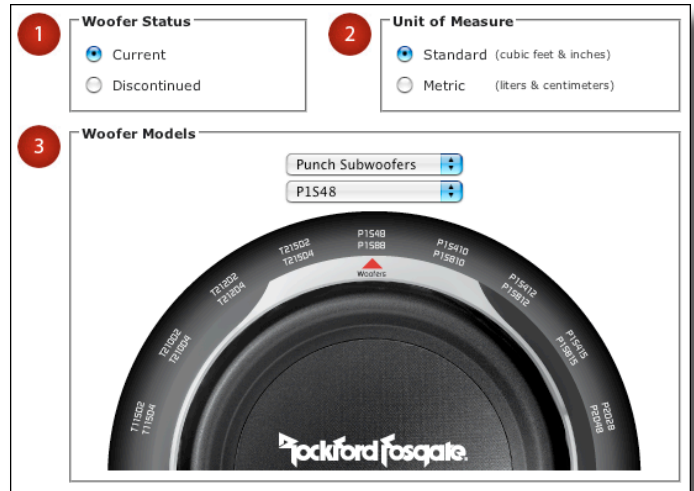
1

Woofer Status

Current

Discontinued

2

Unit of Measure

Standard (cubic feet & inches)

Metric (liters & centimeters)

3

Woofer Models

Punch Subwoofers

P1S48

P1S48
P1S88

Woofers

P1S410
P1S810

P1S412
P1S812

P1S415
P1S815

P2D28
P2D48

T21502
T21504

T21202
T21204

T21002
T21004

T11502
T11504

Rockford Fosgate